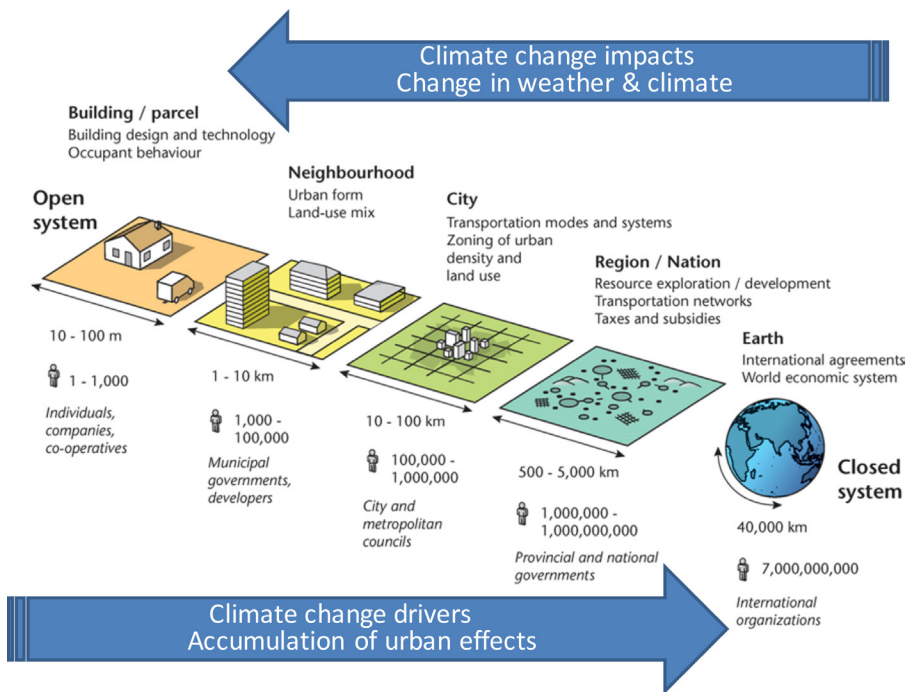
Climate change impacts
Change in weather & climate

Building / parcel
Building design and technology
Occupant behaviour

Open system

10 - 100 m

1 - 1,000

Individuals, companies, co-operatives

Neighbourhood
Urban form
Land-use mix

1 - 10 km

1,000 - 100,000

Municipal governments, developers

City
Transportation modes and systems
Zoning of urban density and land use

10 - 100 km

100,000 - 1,000,000

City and metropolitan councils

Region / Nation
Resource exploration / development
Transportation networks
Taxes and subsidies

500 - 5,000 km

1,000,000 - 1,000,000,000

Provincial and national governments

Earth
International agreements
World economic system

Closed system

40,000 km

7,000,000,000

International organizations

Climate change drivers
Accumulation of urban effects